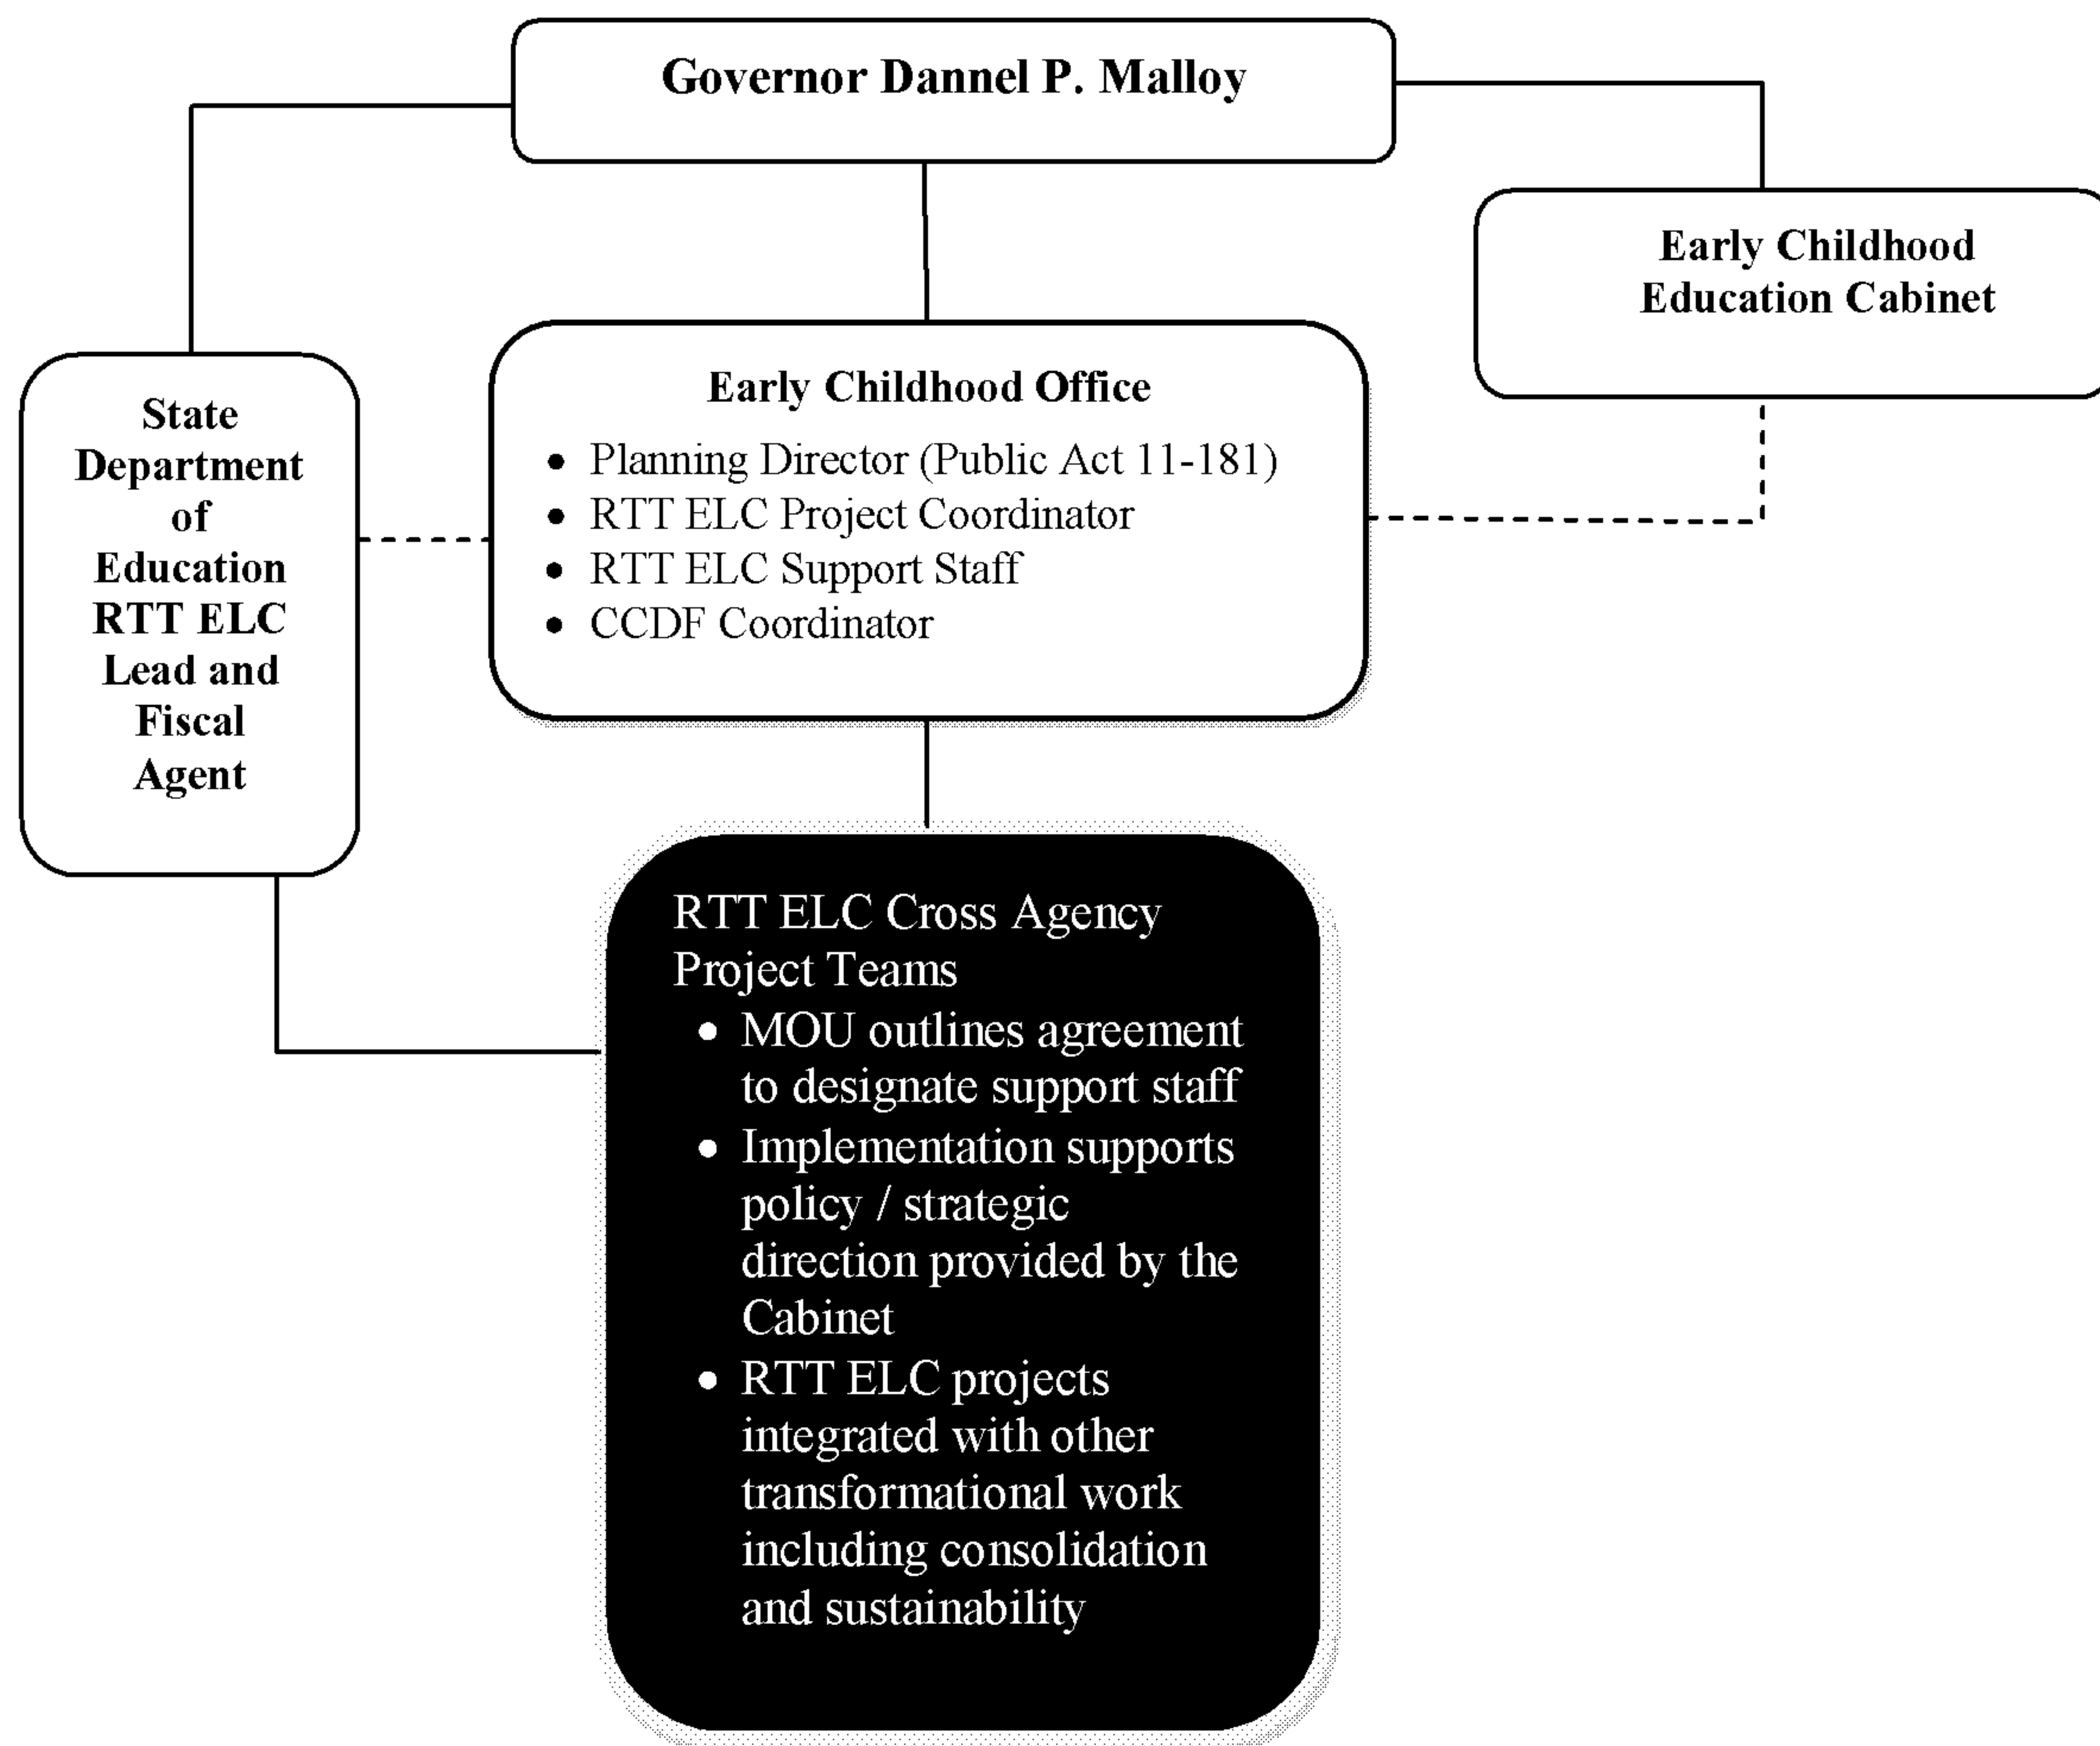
Governor Dannel P. Malloy

Early Childhood Education Cabinet

State Department of Education RTT ELC Lead and Fiscal Agent

Early Childhood Office
- Planning Director (Public Act 11-181)
- RTT ELC Project Coordinator
- RTT ELC Support Staff
- CCDF Coordinator

RTT ELC Cross Agency Project Teams
- MOU outlines agreement to designate support staff
- Implementation supports policy / strategic direction provided by the Cabinet
- RTT ELC projects integrated with other transformational work including consolidation and sustainability